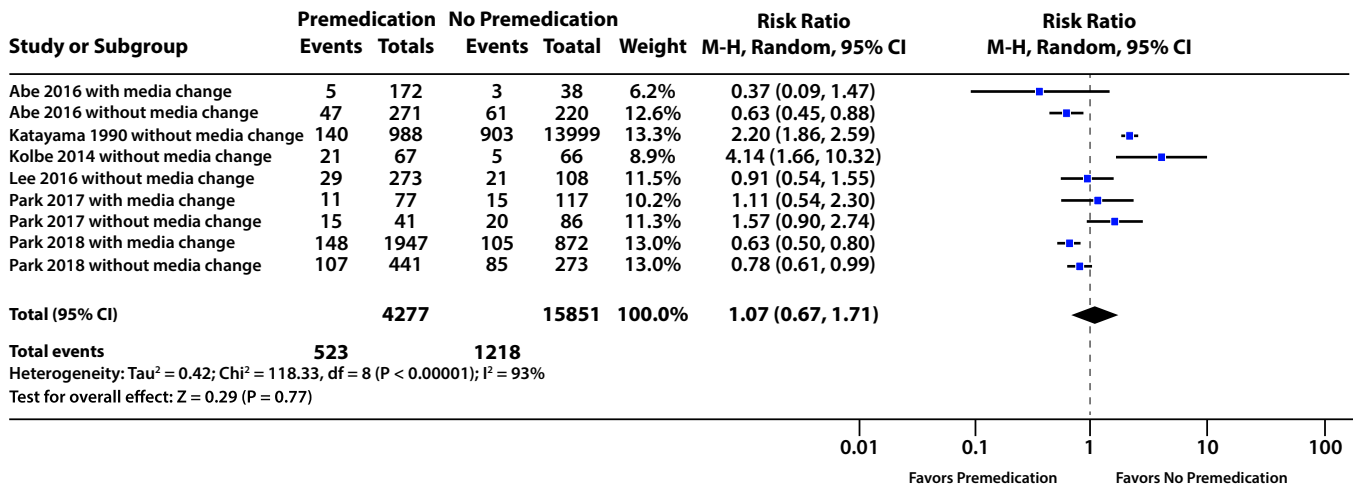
| Study or Subgroup | Premedication Events | Premedication Totals | No Premedication Events | No Premedication Toatal | Weight | Risk Ratio M-H, Random, 95% CI |
|---|---|---|---|---|---|---|
| Abe 2016 with media change | 5 | 172 | 3 | 38 | 6.2% | 0.37 (0.09, 1.47) |
| Abe 2016 without media change | 47 | 271 | 61 | 220 | 12.6% | 0.63 (0.45, 0.88) |
| Katayama 1990 without media change | 140 | 988 | 903 | 13999 | 13.3% | 2.20 (1.86, 2.59) |
| Kolbe 2014 without media change | 21 | 67 | 5 | 66 | 8.9% | 4.14 (1.66, 10.32) |
| Lee 2016 without media change | 29 | 273 | 21 | 108 | 11.5% | 0.91 (0.54, 1.55) |
| Park 2017 with media change | 11 | 77 | 15 | 117 | 10.2% | 1.11 (0.54, 2.30) |
| Park 2017 without media change | 15 | 41 | 20 | 86 | 11.3% | 1.57 (0.90, 2.74) |
| Park 2018 with media change | 148 | 1947 | 105 | 872 | 13.0% | 0.63 (0.50, 0.80) |
| Park 2018 without media change | 107 | 441 | 85 | 273 | 13.0% | 0.78 (0.61, 0.99) |
| Total (95% CI) | | 4277 | | 15851 | 100.0% | 1.07 (0.67, 1.71) |
| Total events | 523 | | 1218 | | | |

Risk Ratio
M-H, Random, 95% CI

Heterogeneity: Tau$^2$ = 0.42; Chi$^2$ = 118.33, df = 8 (P < 0.00001); I$^2$ = 93%
Test for overall effect: Z = 0.29 (P = 0.77)

0.01 0.1 1 10 100
Favors Premedication Favors No Premedication